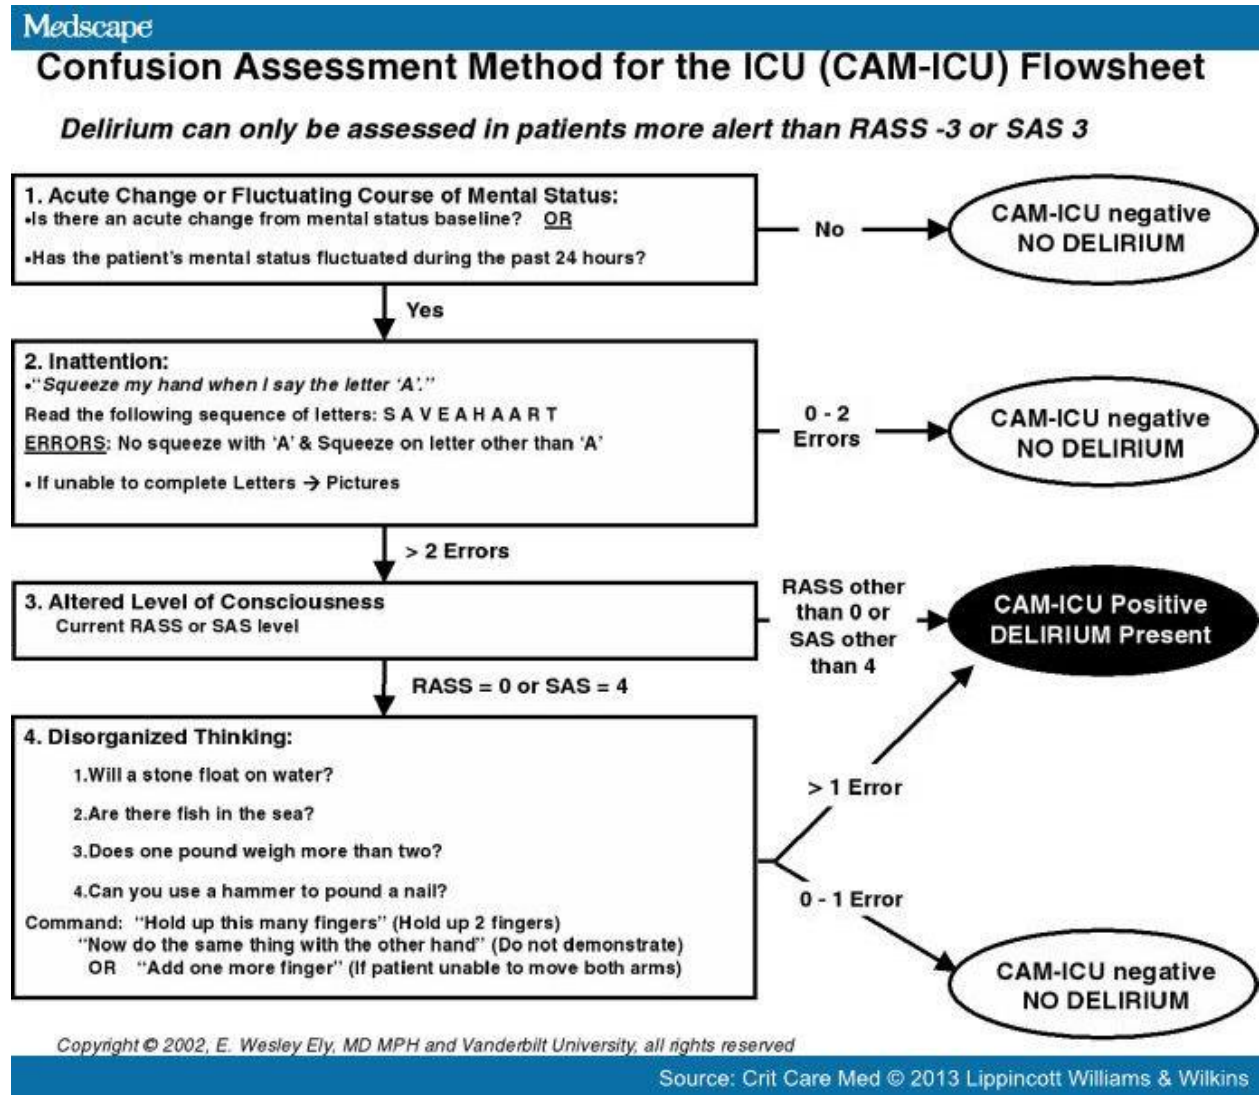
Medscape

Confusion Assessment Method for the ICU (CAM-ICU) Flowsheet

Delirium can only be assessed in patients more alert than RASS -3 or SAS 3

1. Acute Change or Fluctuating Course of Mental Status:
•Is there an acute change from mental status baseline? OR
•Has the patient's mental status fluctuated during the past 24 hours?

No

CAM-ICU negative
NO DELIRIUM

Yes

2. Inattention:
•"Squeeze my hand when I say the letter 'A'."
Read the following sequence of letters: S A V E A H A A R T
ERRORS: No squeeze with 'A' & Squeeze on letter other than 'A'
• If unable to complete Letters → Pictures

0 - 2 Errors

CAM-ICU negative
NO DELIRIUM

> 2 Errors

3. Altered Level of Consciousness
Current RASS or SAS level

RASS other than 0 or SAS other than 4

CAM-ICU Positive
DELIRIUM Present

RASS = 0 or SAS = 4

4. Disorganized Thinking:
1.Will a stone float on water?
2.Are there fish in the sea?
3.Does one pound weigh more than two?
4.Can you use a hammer to pound a nail?
Command: "Hold up this many fingers" (Hold up 2 fingers)
"Now do the same thing with the other hand" (Do not demonstrate)
OR "Add one more finger" (If patient unable to move both arms)

> 1 Error

0 - 1 Error

CAM-ICU negative
NO DELIRIUM

Copyright © 2002, E. Wesley Ely, MD MPH and Vanderbilt University, all rights reserved

Source: Crit Care Med © 2013 Lippincott Williams & Wilkins